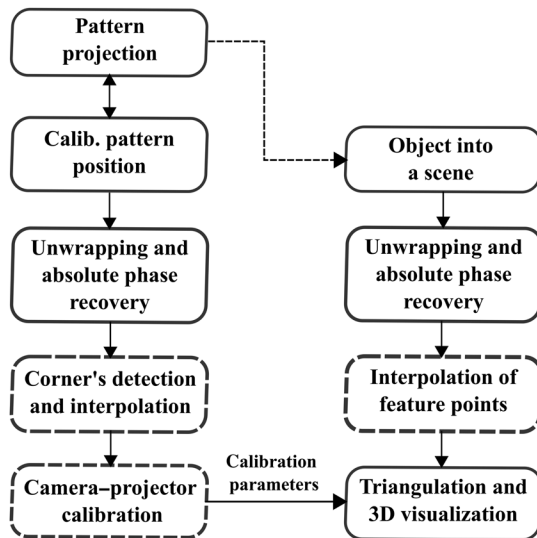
Pattern projection

Calib. pattern position

Unwrapping and absolute phase recovery

Corner's detection and interpolation

Camera–projector calibration

Object into a scene

Unwrapping and absolute phase recovery

Interpolation of feature points

Calibration parameters

Triangulation and 3D visualization